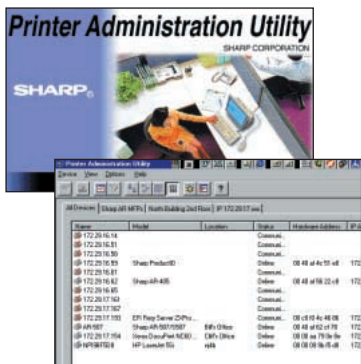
Printer Administration Utility
SHARP CORPORATION
SHARP

Printer Administration Utility
Device View Options Help
All Devices | Sharp AR MFPs | North Building 2nd Floor | IP 172.20.17.xxx

| Name | Model | Location | Status | Hardware Address | IP A |
|---|---|---|---|---|---|
| 172.29.16.14 | | | Communi... | | |
| 172.29.16.51 | | | Communi... | | |
| 172.29.16.59 | | | Communi... | | |
| 172.29.16.59 | Sharp ProductID | | Online | 08 48 af 4e 55 e8 | 172 |
| 172.29.16.61 | | | Communi... | | |
| 172.29.16.62 | Sharp AR-405 | | Online | 08 48 af f4 22 c8 | 172 |
| 172.29.16.65 | | | Communi... | | |
| 172.29.17.101 | | | Communi... | | |
| 172.29.17.163 | | | Communi... | | |
| 172.29.17.167 | | | Communi... | | |
| 172.29.17.193 | EFI Fiery Server ZX Pro... | | Communi... | | |
| AR-507 | Sharp AR-507/5507 | Bill's Office | Online | 08 48 af 62 cf 78 | 172 |
| 172.29.17.154 | Xerox DocuPrint NC60 | Cliff's Office | Online | 08 08 aa 79 0e 0e | 172 |
| HP5SI/TSD6 | HP LaserJet 5Si | n/a | Online | 08 08 08 ae 0b 0e | 172 |